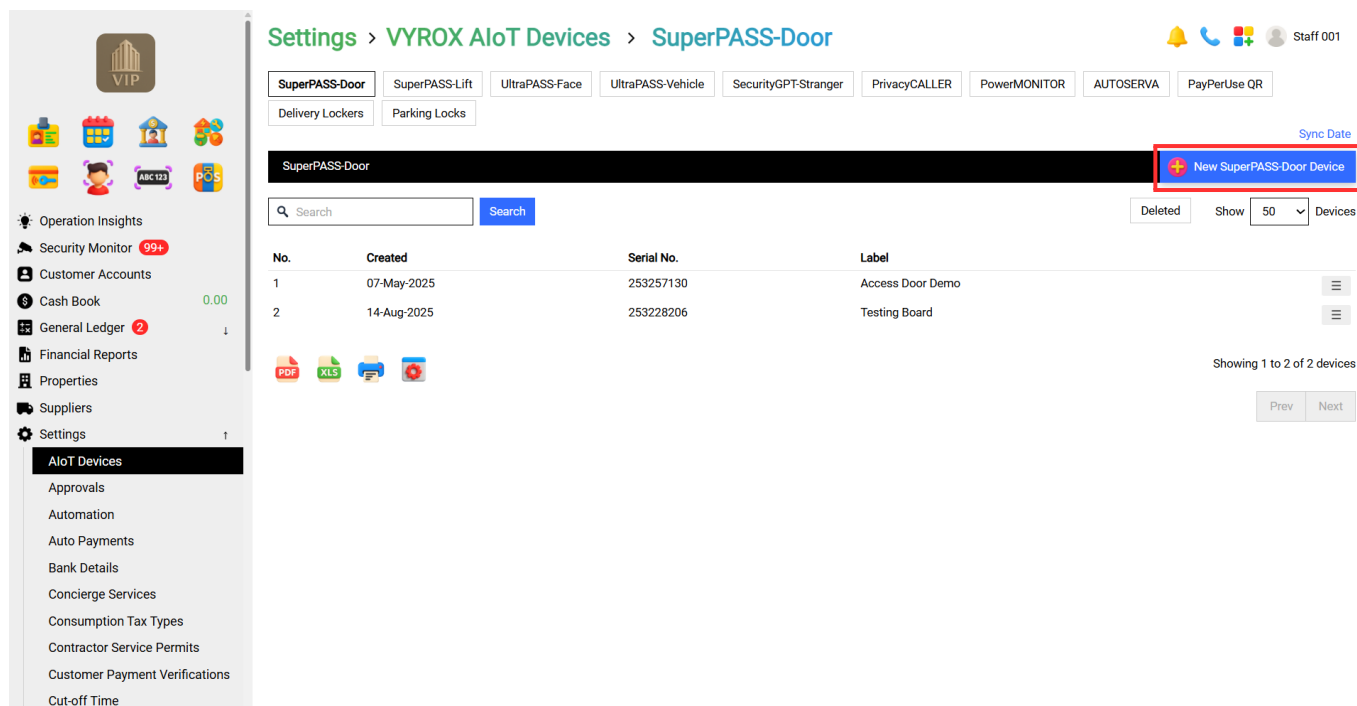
VIP

ABC 123

POS

Operation Insights
Security Monitor 99+
Customer Accounts
Cash Book 0.00
General Ledger 2 ↓
Financial Reports
Properties
Suppliers
Settings ↑
AIoT Devices
Approvals
Automation
Auto Payments
Bank Details
Concierge Services
Consumption Tax Types
Contractor Service Permits
Customer Payment Verifications
Cut-off Time

Settings > VYROX AIoT Devices > SuperPASS-Door

Staff 001

SuperPASS-Door | SuperPASS-Lift | UltraPASS-Face | UltraPASS-Vehicle | SecurityGPT-Stranger | PrivacyCALLER | PowerMONITOR | AUTOSERVA | PayPerUse QR | Delivery Lockers | Parking Locks

Sync Date

SuperPASS-Door

New SuperPASS-Door Device

Search

Search

Deleted

Show 50 Devices

| No. | Created | Serial No. | Label |
|---|---|---|---|
| 1 | 07-May-2025 | 253257130 | Access Door Demo |
| 2 | 14-Aug-2025 | 253228206 | Testing Board |

PDF XLS

Showing 1 to 2 of 2 devices

Prev Next